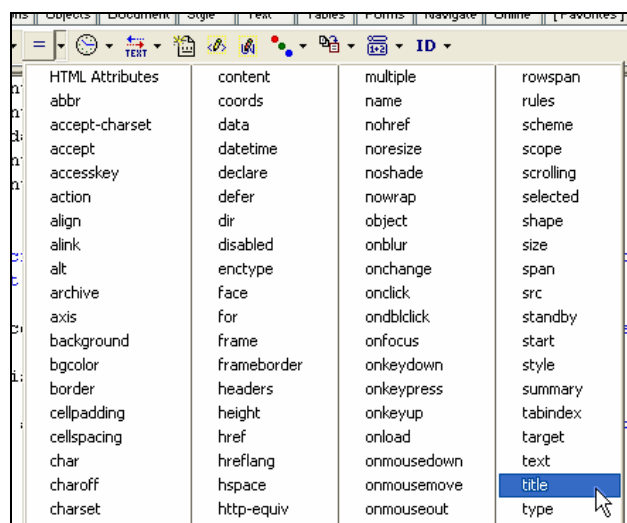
ns | Objects | Document | Style | Text | Tables | Forms | Navigate | Online | [Favorites]

TEXT ID

HTML Attributes
abbr
accept-charset
accept
accesskey
action
align
alink
alt
archive
axis
background
bgcolor
border
cellpadding
cellspacing
char
charoff
charset

content
coords
data
datetime
declare
defer
dir
disabled
enctype
face
for
frame
frameborder
headers
height
href
hreflang
hspace
http-equiv

multiple
name
nohref
noresize
noshade
nowrap
object
onblur
onchange
onclick
ondblclick
onfocus
onkeydown
onkeypress
onkeyup
onload
onmousedown
onmousemove
onmouseout

rowspan
rules
scheme
scope
scrolling
selected
shape
size
span
src
standby
start
style
summary
tabindex
target
text
title
type